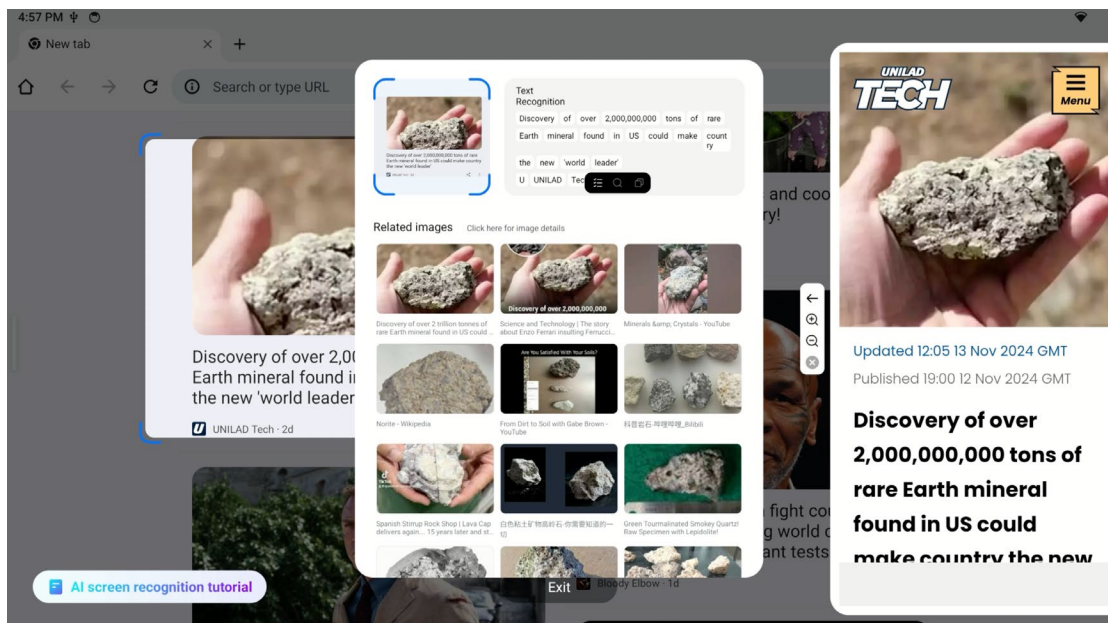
4:57 PM

New tab

Search or type URL

Discovery of over 2,00
Earth mineral found i
the new 'world leader

UNILAD Tech · 2d

Text Recognition

Discovery of over 2,000,000,000 tons of rare Earth mineral found in US could make count ry the new 'world leader' U UNILAD Tec

Related images

Click here for image details

Discovery of over 2 trillion tonnes of rare Earth mineral found in US could ...

Discovery of over 2,000,000,000

Science and Technology | The story about Enzo Ferrari insulting Ferrucci...

Minerals &amp; Crystals - YouTube

Norite - Wikipedia

Are You Satisfied With Your Soils?

From Dirt to Soil with Gabe Brown - YouTube

科普岩石 哔哩哔哩_Bilibili

Spanish Stirrup Rock Shop | Lava Cap delivers again... 15 years later and st...

白色粘土矿物高岭石-你需要知道的一切

Green Tourmalinated Smokey Quartz! Raw Specimen with Lepidolite!

and coo
ry!

fight co
g world c
ant tests

Bloody Elbow · 1d

Exit

AI screen recognition tutorial

UNILAD TECH

Menu

Updated 12:05 13 Nov 2024 GMT

Published 19:00 12 Nov 2024 GMT

Discovery of over 2,000,000,000 tons of rare Earth mineral found in US could make country the new